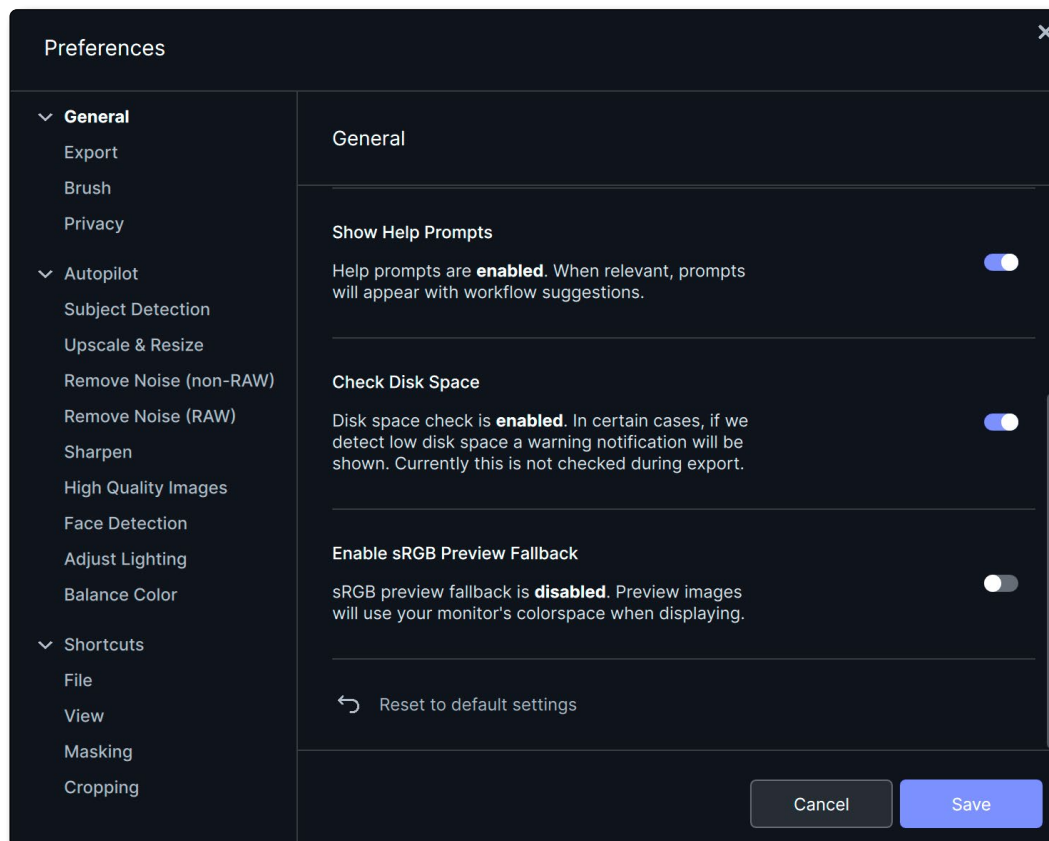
Preferences

General
Export
Brush
Privacy

Autopilot
Subject Detection
Upscale & Resize
Remove Noise (non-RAW)
Remove Noise (RAW)
Sharpen
High Quality Images
Face Detection
Adjust Lighting
Balance Color

Shortcuts
File
View
Masking
Cropping

General

Show Help Prompts

Help prompts are **enabled**. When relevant, prompts will appear with workflow suggestions.

Check Disk Space

Disk space check is **enabled**. In certain cases, if we detect low disk space a warning notification will be shown. Currently this is not checked during export.

Enable sRGB Preview Fallback

sRGB preview fallback is **disabled**. Preview images will use your monitor's colorspace when displaying.

Reset to default settings

Cancel
Save